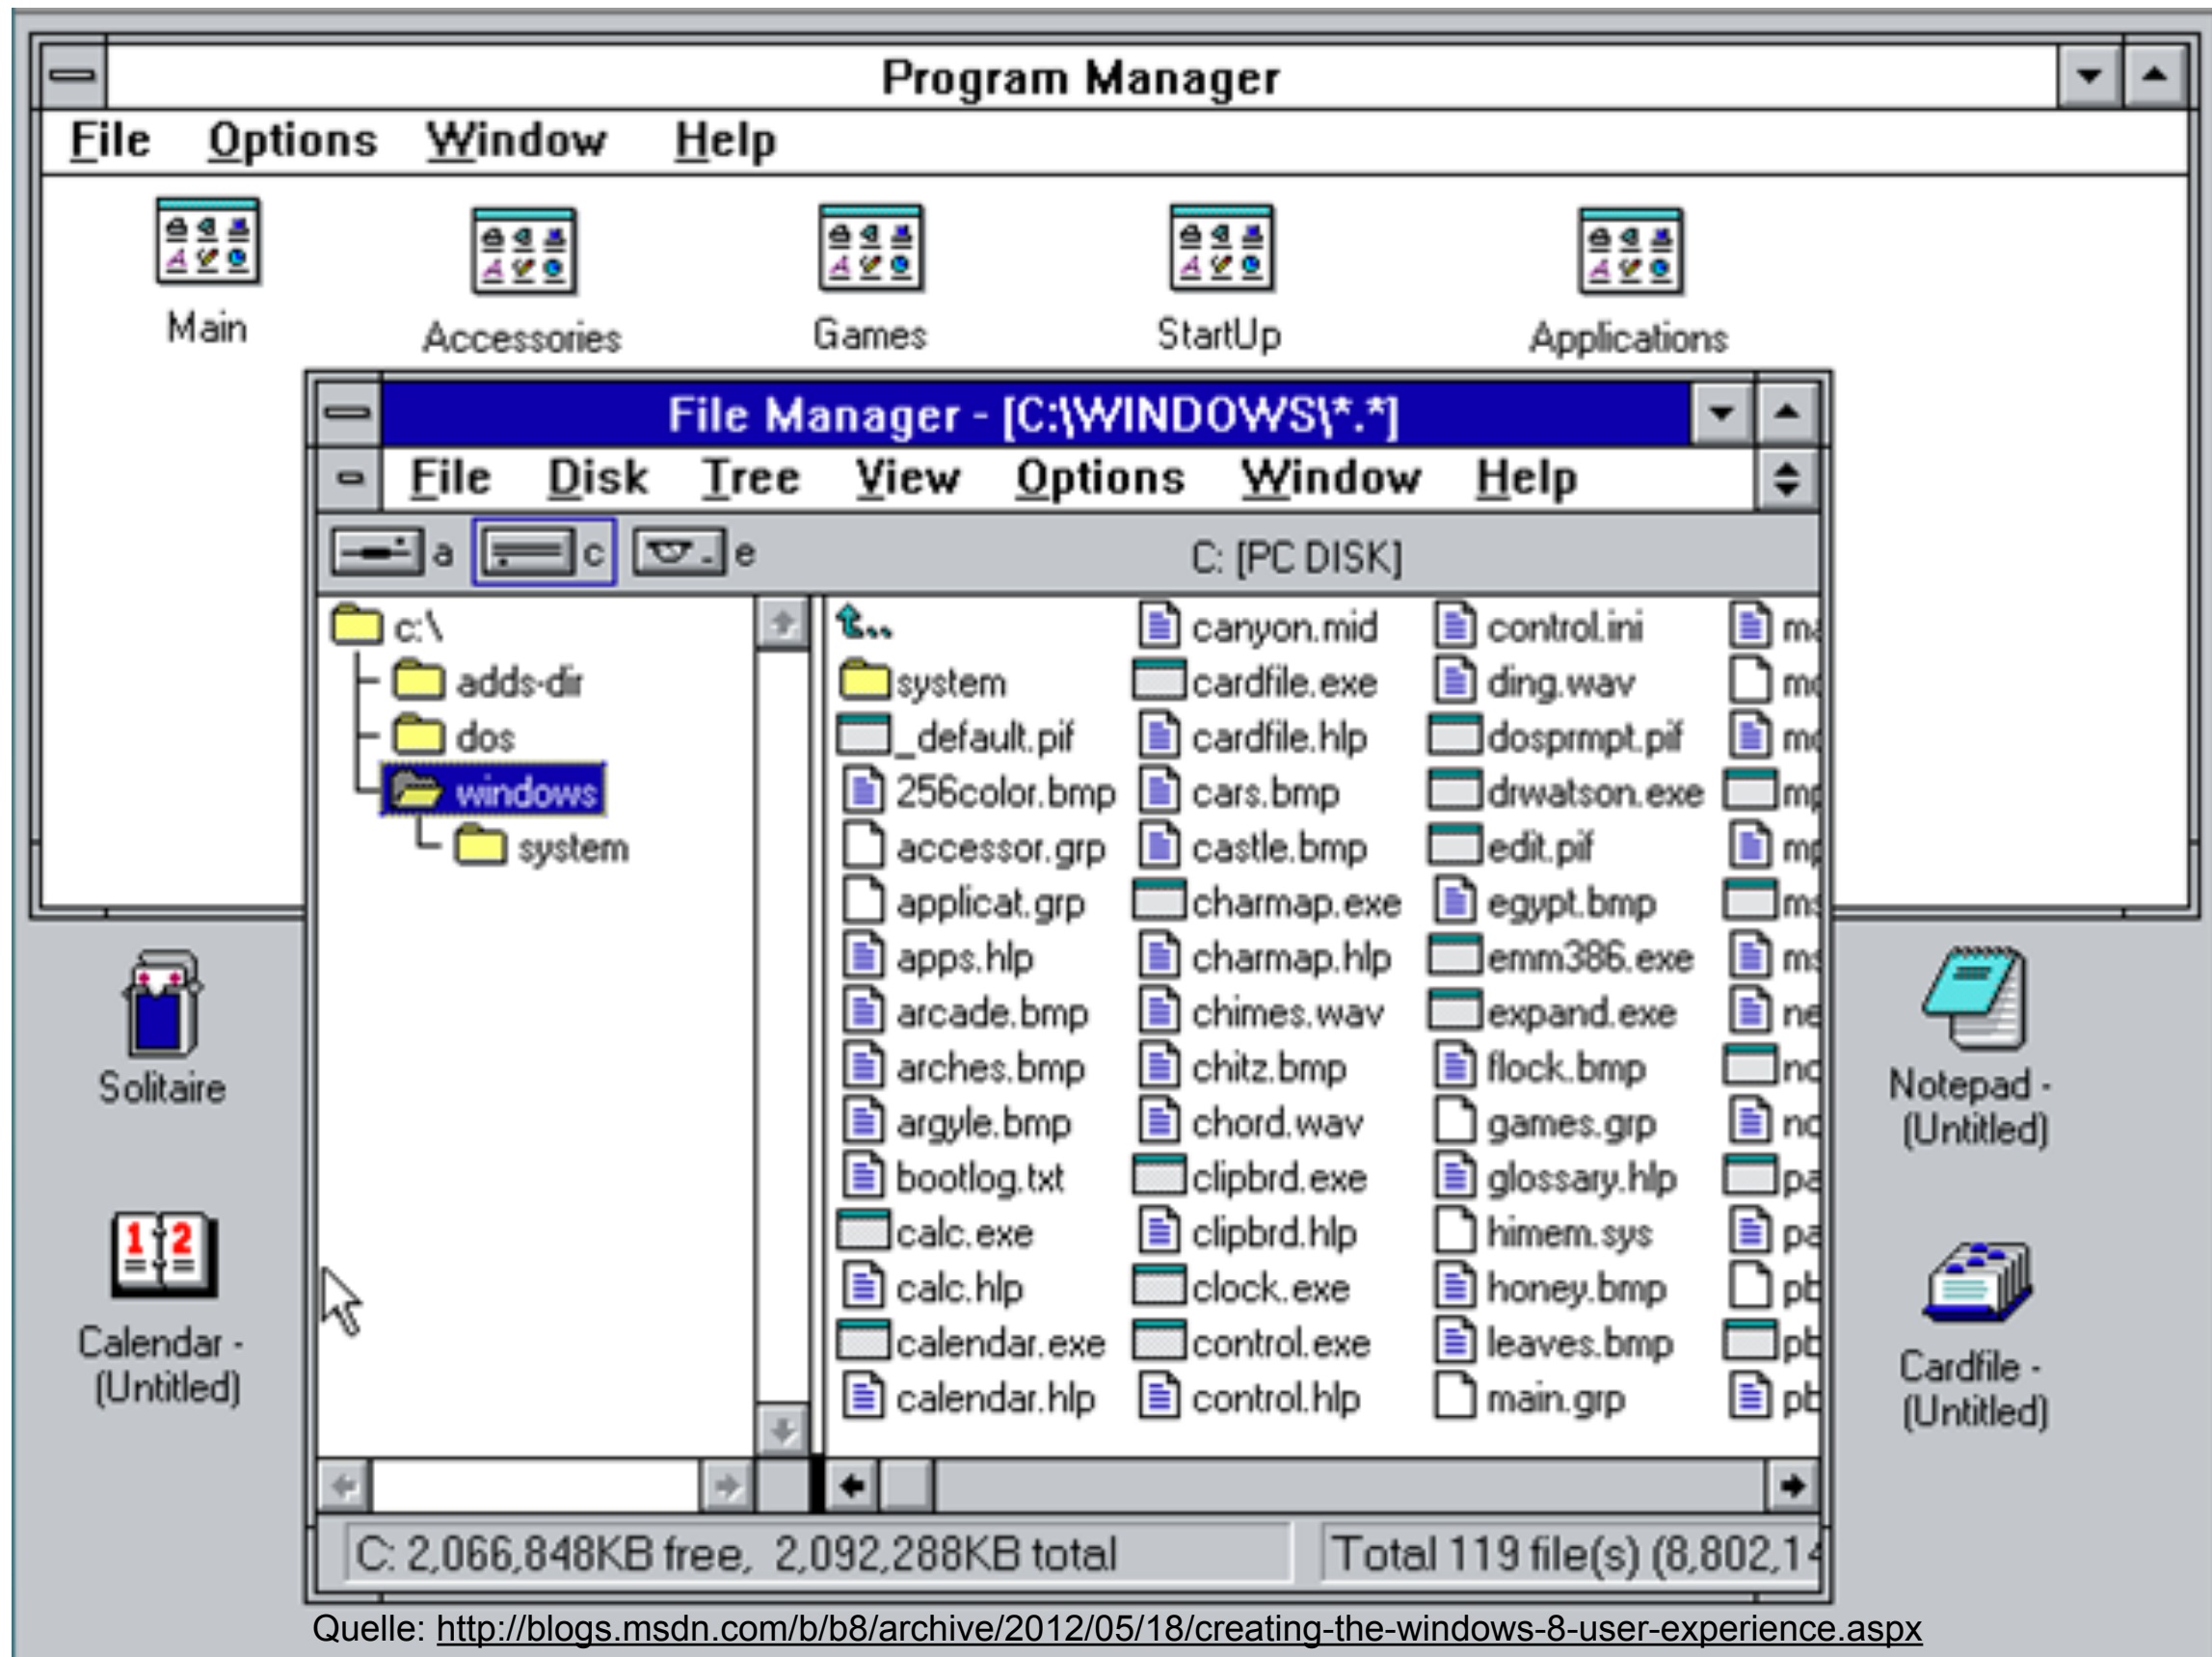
Program Manager

File Options Window Help

Main Accessories Games StartUp Applications

File Manager - [C:\WINDOWS\*.*]

File Disk Tree View Options Window Help

a c e C: [PC DISK]

c:\
adds-dir
dos
windows
system

..
system
_default.pif
256color.bmp
accessor.grp
applicat.grp
apps.hlp
arcade.bmp
arches.bmp
argyle.bmp
bootlog.txt
calc.exe
calc.hlp
calendar.exe
calendar.hlp

canyon.mid
cardfile.exe
cardfile.hlp
cars.bmp
castle.bmp
charmap.exe
charmap.hlp
chimes.wav
chitz.bmp
chord.wav
clipbrd.exe
clipbrd.hlp
clock.exe
control.exe
control.hlp

control.ini
ding.wav
dosprmpt.pif
drwatson.exe
edit.pif
egypt.bmp
emm386.exe
expand.exe
flock.bmp
games.grp
glossary.hlp
himem.sys
honey.bmp
leaves.bmp
main.grp

m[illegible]
m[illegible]
m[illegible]
m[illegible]
m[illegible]
m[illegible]
m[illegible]
ne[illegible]
n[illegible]
n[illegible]
pa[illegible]
pa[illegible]
pb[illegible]
pb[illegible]
pb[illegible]

C: 2,066,848KB free, 2,092,288KB total

Total 119 file(s) (8,802,1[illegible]

Solitaire

Calendar - (Untitled)

Notepad - (Untitled)

Cardfile - (Untitled)

Quelle: http://blogs.msdn.com/b/b8/archive/2012/05/18/creating-the-windows-8-user-experience.aspx